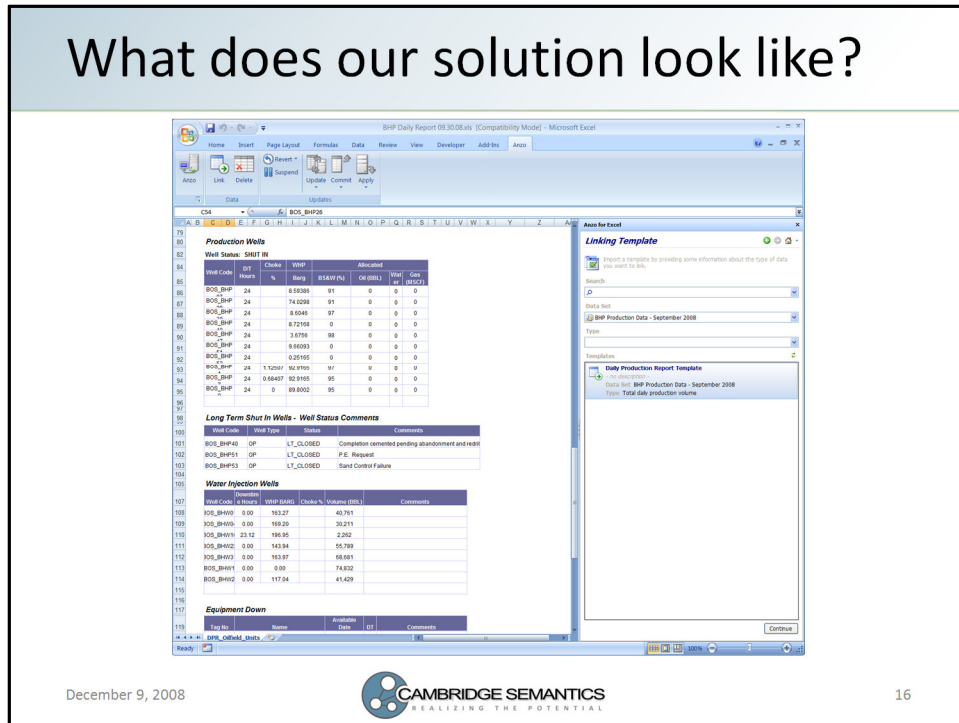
What does our solution look like?

BHP Daily Report 09.30.08.xls [Compatibility Mode] - Microsoft Excel

Home Insert Page Layout Formulas Data Review View Developer Add-Ins Anzo

Anzo Link Delete Revert Suspend Update Commit Apply

Data Updates

C54 BOS_BHP26

A B C D E F G H I J K L M N O P Q R S T U V W X Y Z

Production Wells

Well Status: SHUT IN

| Well Code | D/T Hours | Choke % | WHP Barg | Allocated BS&W (%) | Oil (BBL) | Water | Gas (MSCF) |
|---|---|---|---|---|---|---|---|
| BOS_BHP | 24 | | 8.59386 | 91 | 0 | 0 | 0 |
| BOS_BHP | 24 | | 74.0298 | 91 | 0 | 0 | 0 |
| BOS_BHP | 24 | | 8.6046 | 97 | 0 | 0 | 0 |
| BOS_BHP | 24 | | 8.72168 | 0 | 0 | 0 | 0 |
| BOS_BHP | 24 | | 3.6756 | 98 | 0 | 0 | 0 |
| BOS_BHP | 24 | | 9.66093 | 0 | 0 | 0 | 0 |
| BOS_BHP | 24 | | 0.25165 | 0 | 0 | 0 | 0 |
| BOS_BHP | 24 | 1.12597 | 92.9165 | 97 | 0 | 0 | 0 |
| BOS_BHP | 24 | 0.68407 | 92.9165 | 95 | 0 | 0 | 0 |
| BOS_BHP | 24 | 0 | 89.8002 | 95 | 0 | 0 | 0 |

Long Term Shut In Wells - Well Status Comments

| Well Code | Well Type | Status | Comments |
|---|---|---|---|
| BOS_BHP40 | OP | LT_CLOSED | Completion cemented pending abandonment and redril |
| BOS_BHP51 | OP | LT_CLOSED | P.E. Request |
| BOS_BHP53 | OP | LT_CLOSED | Sand Control Failure |

Water Injection Wells

| Well Code | Downtime Hours | WHP BARG | Choke % | Volume (BBL) | Comments |
|---|---|---|---|---|---|
| BOS_BHW | 0.00 | 163.27 | | 40,761 | |
| BOS_BHW | 0.00 | 169.20 | | 30,211 | |
| BOS_BHW | 23.12 | 196.95 | | 2,262 | |
| BOS_BHW | 0.00 | 143.94 | | 55,789 | |
| BOS_BHW | 0.00 | 163.97 | | 68,681 | |
| BOS_BHW | 0.00 | 0.00 | | 74,832 | |
| BOS_BHW | 0.00 | 117.04 | | 41,429 | |

Equipment Down

| Tag No | Name | Available Date | DT | Comments |
|---|---|---|---|---|

DPR_Oilfield_Units

Ready

Anzo for Excel

Linking Template

Import a template by providing some information about the type of data you want to link.

Search

Data Set

BHP Production Data - September 2008

Type

Templates

Daily Production Report Template
- no description -
Data Set: BHP Production Data - September 2008
Type: Total daily production volume

Continue

100%

December 9, 2008

CAMBRIDGE SEMANTICS
REALIZING THE POTENTIAL

16